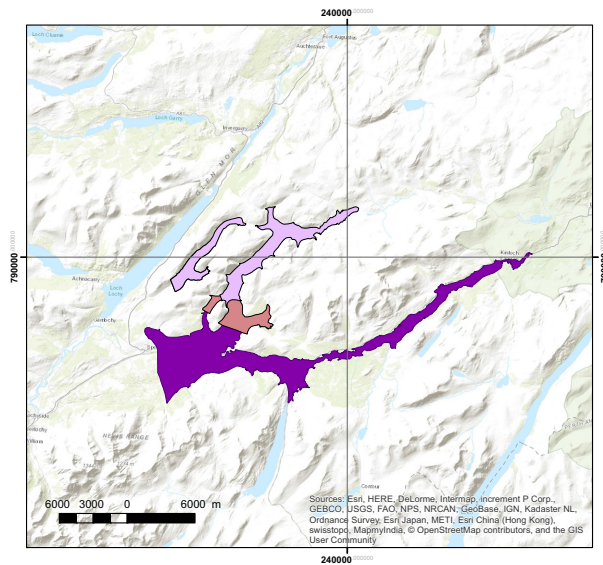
240000

Loch Oich

Fort Augustus

Loch Garry

Invergarry

GLEN MOR

7900000

Achnacarry

Loch Lochy

Kinloch

Spean Bridge

Kinlochleven

NEVIS RANGE

Corrour

6000 3000 0 6000 m

Sources: Esri, HERE, DeLorme, Intermap, increment P Corp., GEBCO, USGS, FAO, NPS, NRCAN, GeoBase, IGN, Kadaster NL, Ordnance Survey, Esri Japan, METI, Esri China (Hong Kong), swisstopo, MapmyIndia, © OpenStreetMap contributors, and the GIS User Community

240000